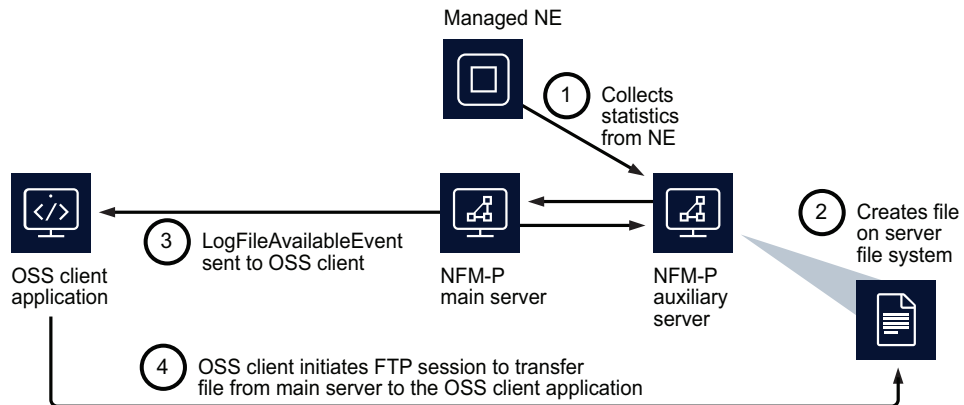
Managed NE

1 Collects statistics from NE

OSS client application

3 LogFileAvailableEvent sent to OSS client

NFM-P main server

NFM-P auxiliary server

2 Creates file on server file system

4 OSS client initiates FTP session to transfer file from main server to the OSS client application